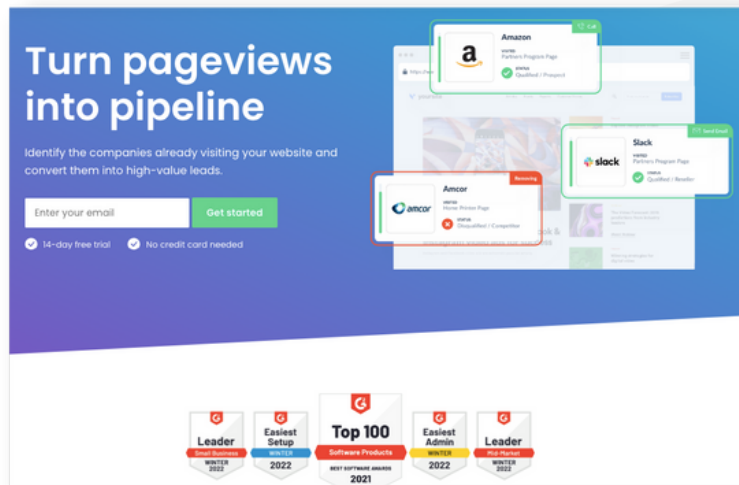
Turn pageviews into pipeline

Identify the companies already visiting your website and convert them into high-value leads.

Enter your email

Get started

14-day free trial

No credit card needed

Amazon
VISITED
Partners Program Page
STATUS
Qualified / Prospect

Call

Slack
VISITED
Partners Program Page
STATUS
Qualified / Reseller

Send Email

Amcor
VISITED
Home Printer Page
STATUS
Disqualified / Competitor

Removing

amcor

slack

Leader
Small Business
WINTER
2022

Easiest Setup
WINTER
2022

Top 100
Software Products
BEST SOFTWARE AWARDS
2021

Easiest Admin
WINTER
2022

Leader
Mid-Market
WINTER
2022